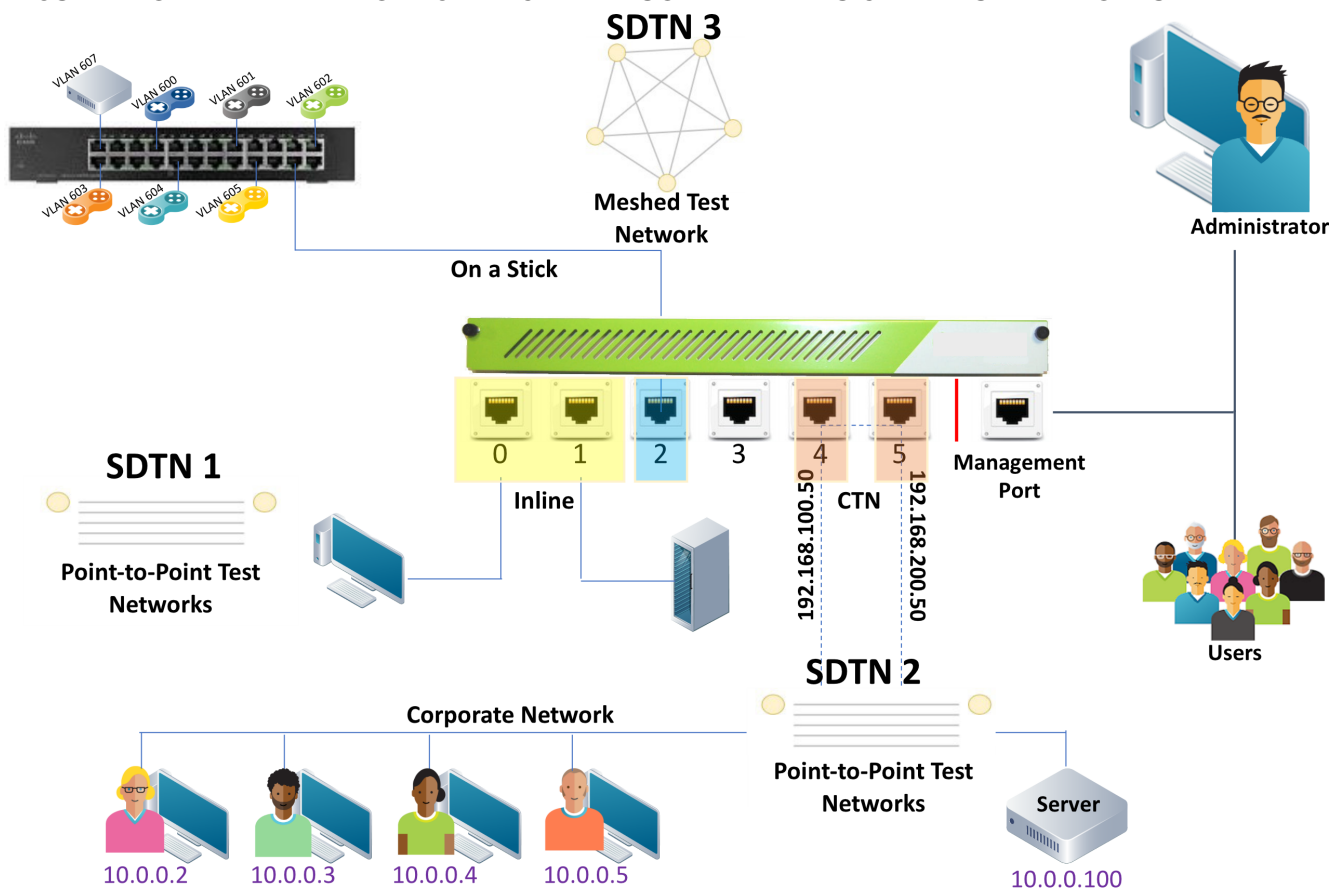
VLAN 607
VLAN 600
VLAN 601
VLAN 602
VLAN 603
VLAN 604
VLAN 605

SDTN 3

Meshed Test Network

Administrator

On a Stick

0 1 2 3 4 5

Inline

CTN

Management Port

SDTN 1

Point-to-Point Test Networks

192.168.100.50

192.168.200.50

Users

SDTN 2

Corporate Network

Point-to-Point Test Networks

Server

10.0.0.2
10.0.0.3
10.0.0.4
10.0.0.5
10.0.0.100